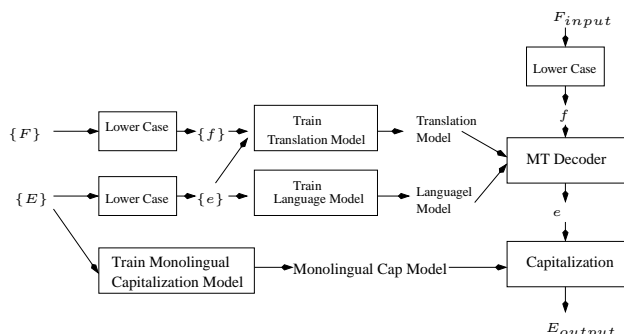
$F_{input}$

Lower Case

$f$

$\{F\}$

Lower Case

$\{f\}$

Train Translation Model

Translation Model

MT Decoder

$\{E\}$

Lower Case

$\{e\}$

Train Language Model

Languagel Model

$e$

Train Monolingual Capitalization Model

Monolingual Cap Model

Capitalization

$E_{output}$